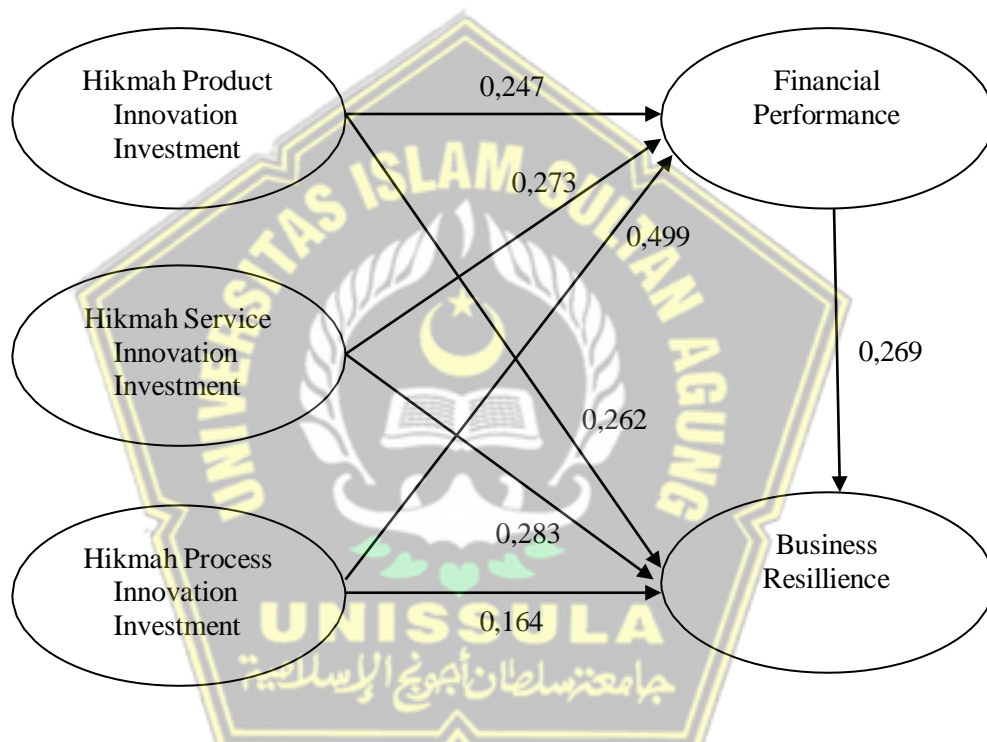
Hikmah Product Innovation Investment

0,247

Financial Performance

0,273

0,499

Hikmah Service Innovation Investment

0,269

0,262

0,283

Hikmah Process Innovation Investment

Business Resillience

0,164

UNIVERSITAS ISLAM SULTAN AGUNG

UNISSULA

جامعةسلطان أجونج الإسلامية